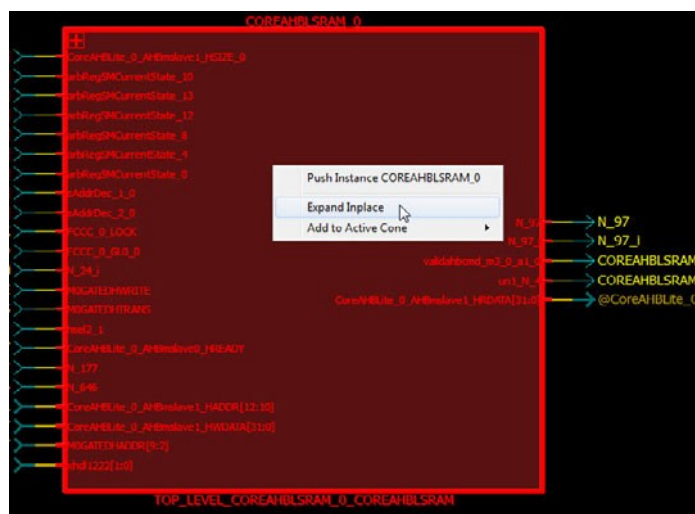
COREAHBLSRAM_0

CoreAHBLite_0_AHBmslave1_HSIZE_0
arbRegSMCurrentState_10
arbRegSMCurrentState_13
arbRegSMCurrentState_12
arbRegSMCurrentState_8
arbRegSMCurrentState_4
arbRegSMCurrentState_0
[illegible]AddrDec_1_0
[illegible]AddrDec_2_0
FCCC_0_LOCK
FCCC_0_GL0_0
N_24_i
M0GATEDHWRITE
M0GATEDHTRANS
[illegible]eel2_1
CoreAHBLite_0_AHBmslave0_HREADY
N_177
N_646
CoreAHBLite_0_AHBmslave1_HADDR[12:10]
CoreAHBLite_0_AHBmslave1_HWDATA[31:0]
M0GATEDHADDR[9:2]
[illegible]hdl1222[1:0]

Push Instance COREAHBLSRAM_0
Expand Inplace
Add to Active Cone

N_97
N_97_i
validahbcmd_m3_0_a1_0
un1_N_4
CoreAHBLite_0_AHBmslave1_HRDATA[31:0]

N_97
N_97_i
COREAHBLSRAM
COREAHBLSRAM
@CoreAHBLite_0

TOP_LEVEL_COREAHBLSRAM_0_COREAHBLSRAM